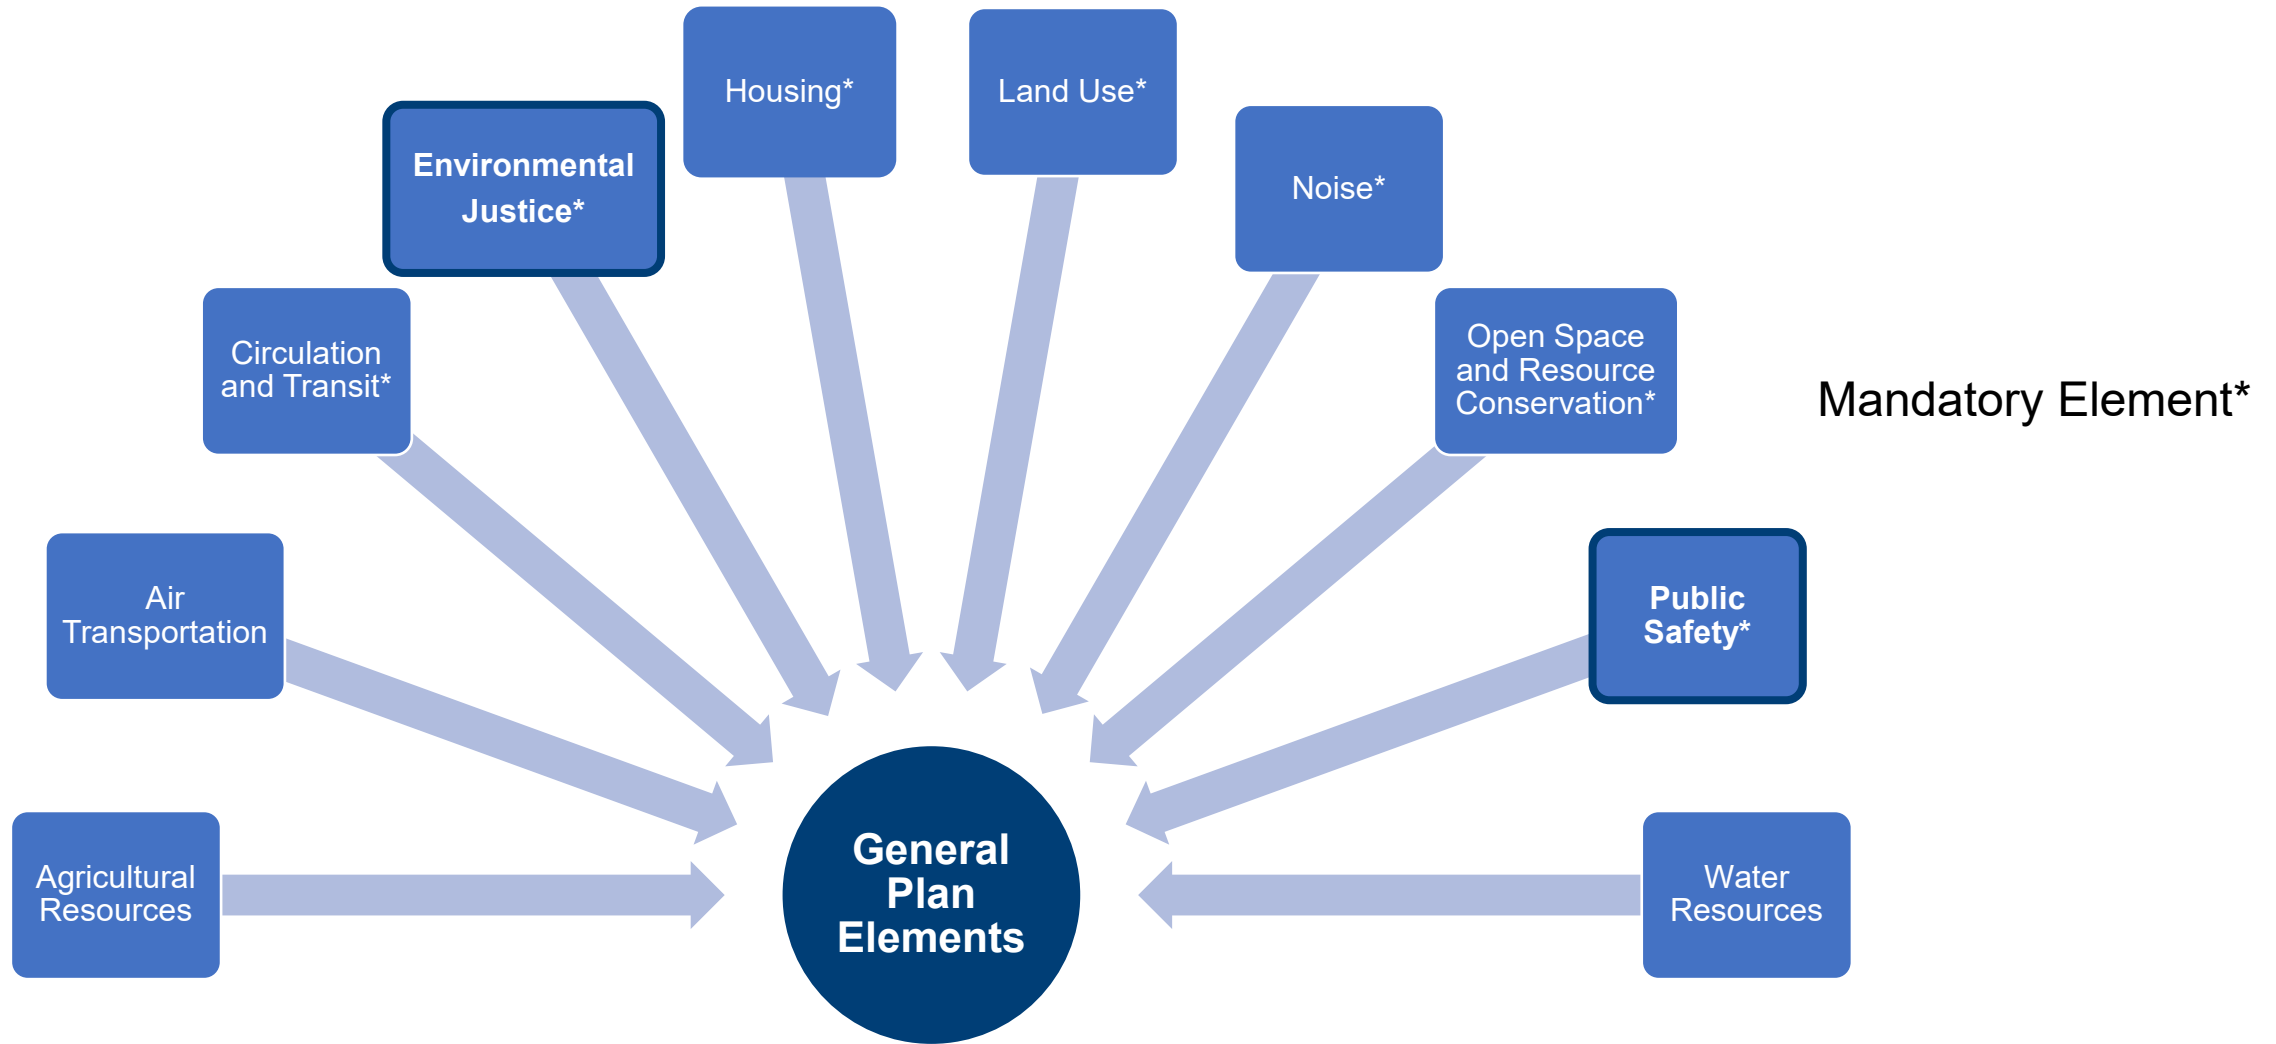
Agricultural Resources

Air Transportation

Circulation and Transit*

Environmental Justice*

Housing*

Land Use*

Noise*

Open Space and Resource Conservation*

Public Safety*

Water Resources

General Plan Elements

Mandatory Element*